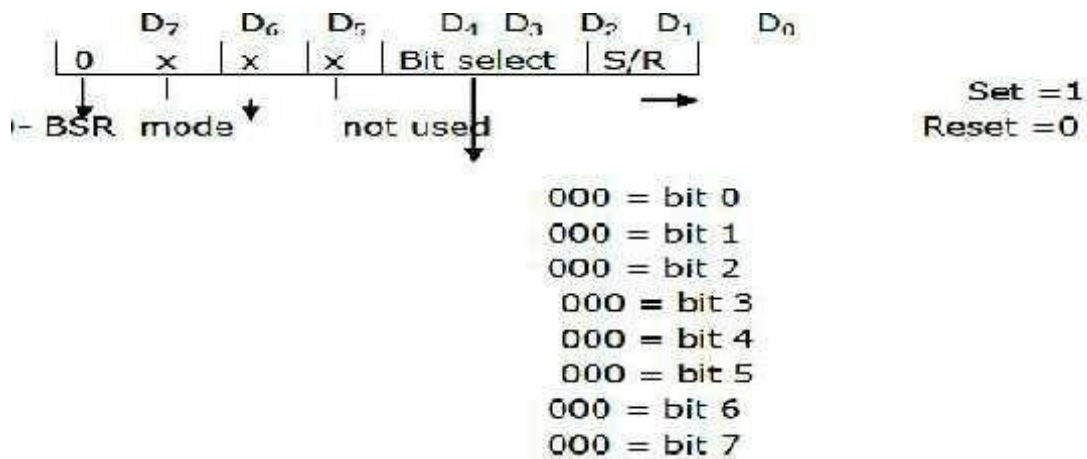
$D_7$ $D_6$ $D_5$ $D_4$ $D_3$ $D_2$ $D_1$ $D_0$

| 0 | x | x | x | Bit select | S/R |
|---|---|---|---|---|---|

)- BSR mode not used

Set =1
Reset =0

000 = bit 0
000 = bit 1
000 = bit 2
000 = bit 3
000 = bit 4
000 = bit 5
000 = bit 6
000 = bit 7